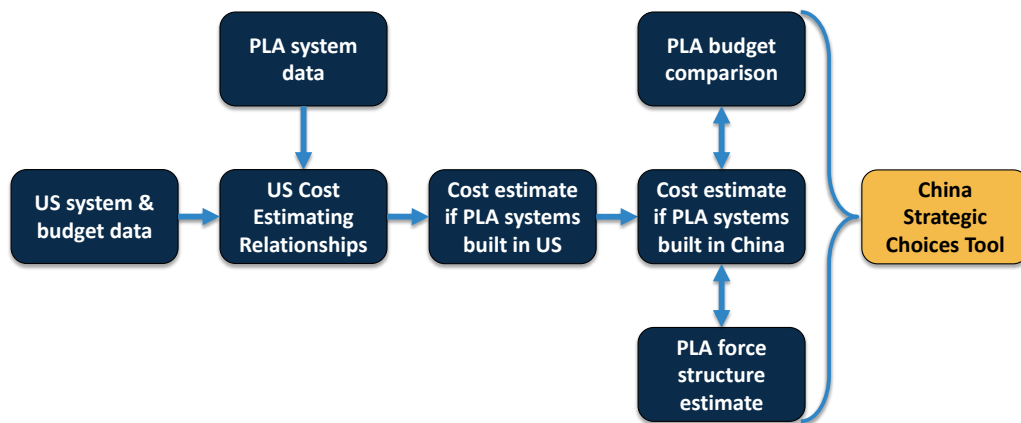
PLA system data

US system & budget data

US Cost Estimating Relationships

Cost estimate if PLA systems built in US

PLA budget comparison

Cost estimate if PLA systems built in China

PLA force structure estimate

China Strategic Choices Tool